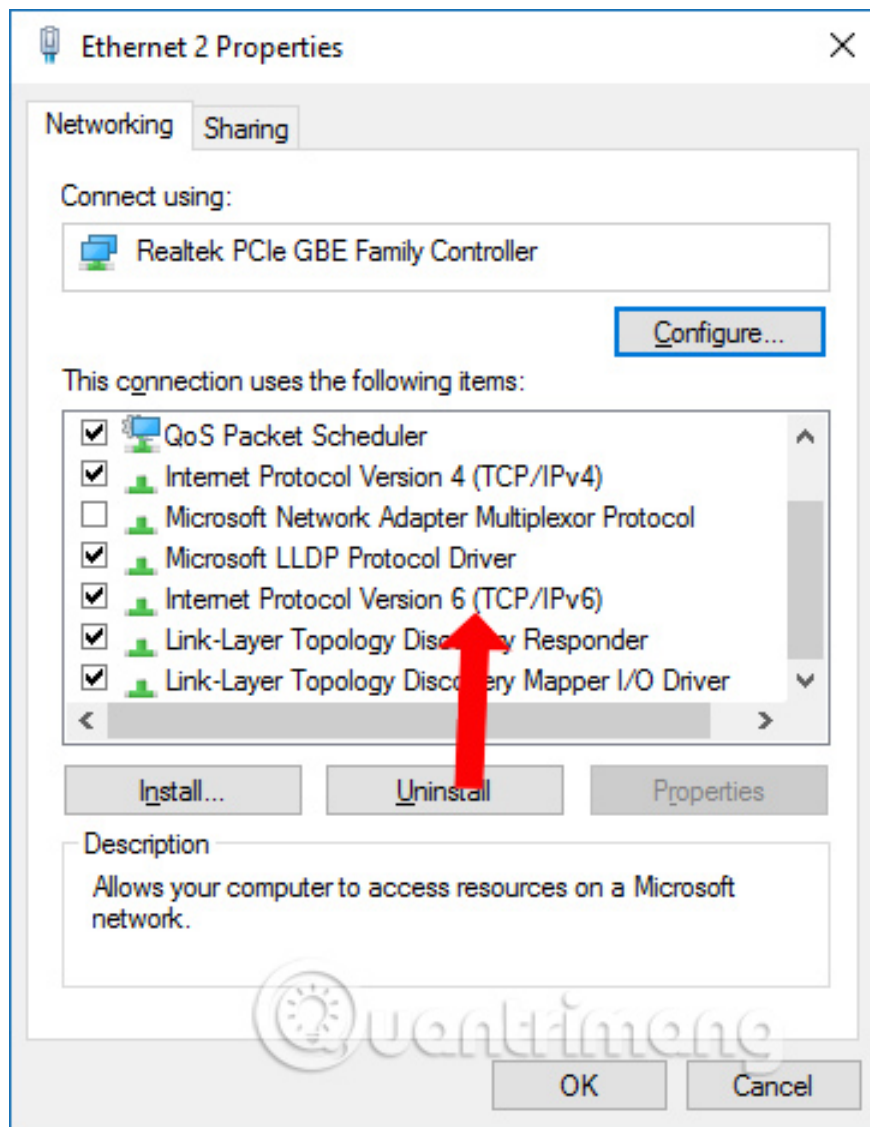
Ethernet 2 Properties

Networking Sharing

Connect using:

Realtek PCIe GBE Family Controller

Configure...

This connection uses the following items:

QoS Packet Scheduler
Internet Protocol Version 4 (TCP/IPv4)
Microsoft Network Adapter Multiplexor Protocol
Microsoft LLDP Protocol Driver
Internet Protocol Version 6 (TCP/IPv6)
Link-Layer Topology Disc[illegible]y Responder
Link-Layer Topology Disc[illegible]ery Mapper I/O Driver

Install... Uninstall Properties

Description
Allows your computer to access resources on a Microsoft network.

Quantrimang

OK Cancel